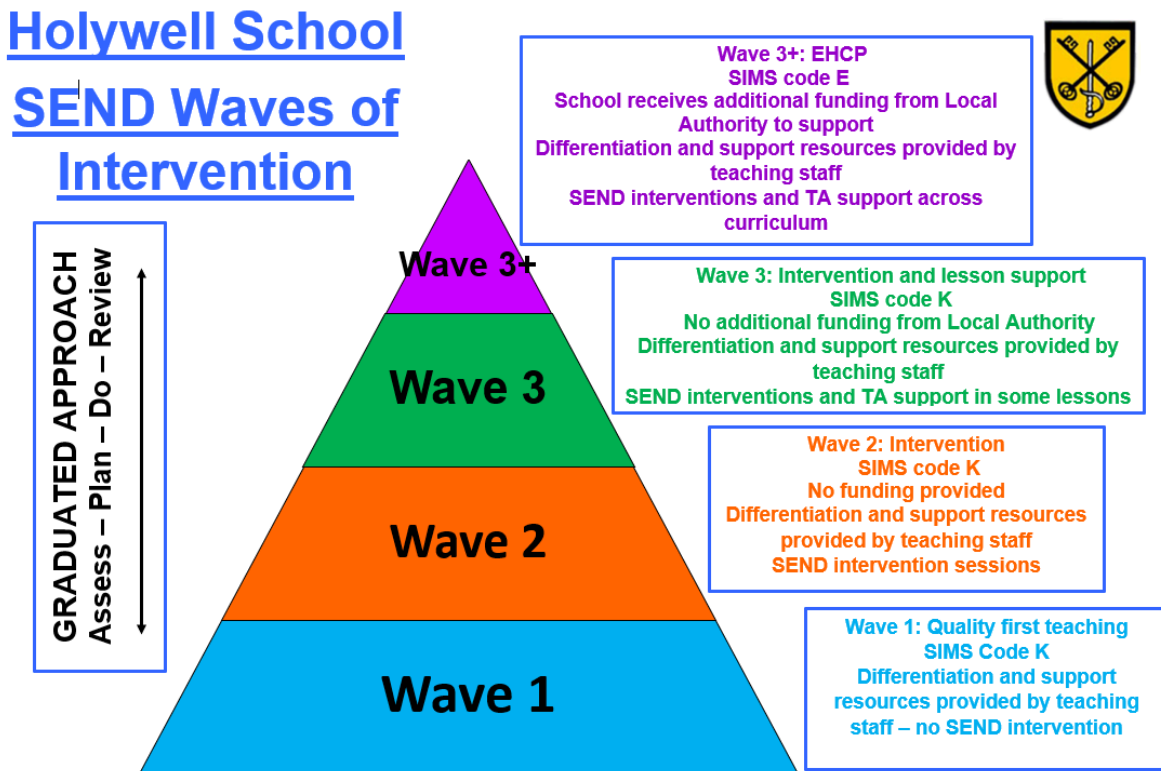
Holywell School

SEND Waves of Intervention

GRADUATED APPROACH
Assess – Plan – Do – Review

Wave 3+: EHCP
SIMS code E
School receives additional funding from Local Authority to support
Differentiation and support resources provided by teaching staff
SEND interventions and TA support across curriculum

Wave 3+

Wave 3: Intervention and lesson support
SIMS code K
No additional funding from Local Authority
Differentiation and support resources provided by teaching staff
SEND interventions and TA support in some lessons

Wave 3

Wave 2: Intervention
SIMS code K
No funding provided
Differentiation and support resources provided by teaching staff
SEND intervention sessions

Wave 2

Wave 1: Quality first teaching
SIMS Code K
Differentiation and support resources provided by teaching staff – no SEND intervention

Wave 1